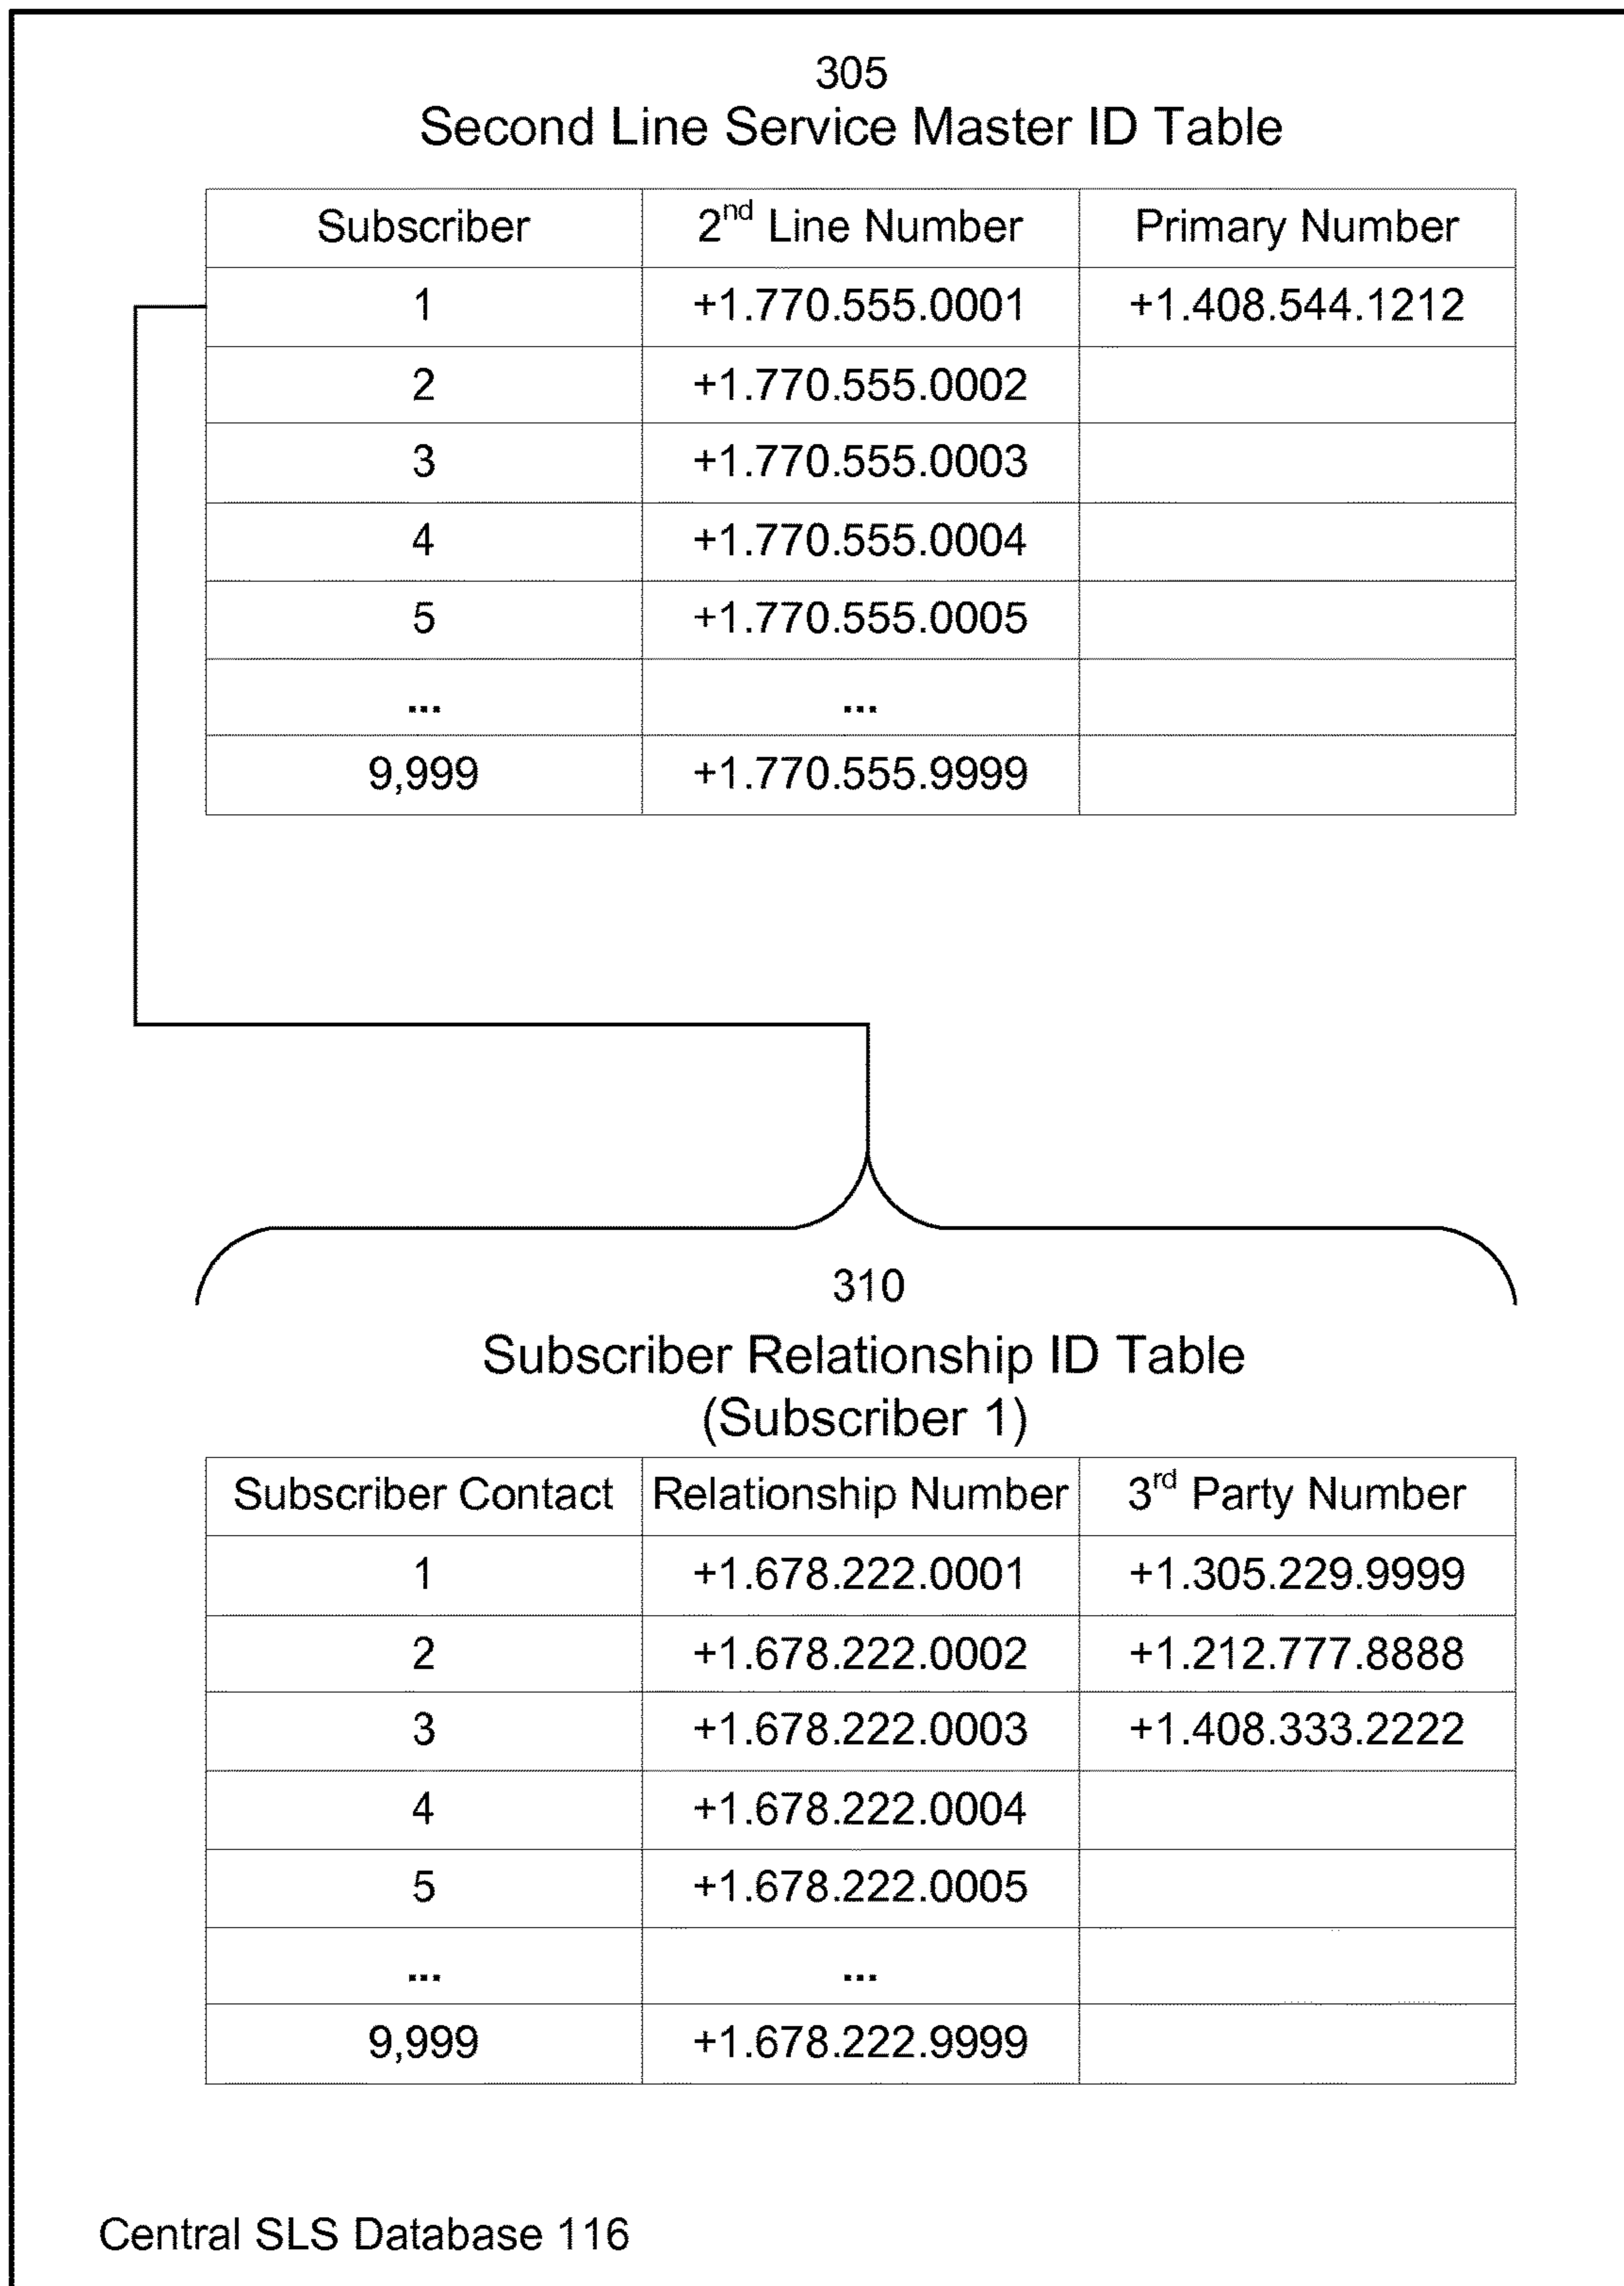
305
Second Line Service Master ID Table

| Subscriber | $2^{nd}$ Line Number | Primary Number |
|---|---|---|
| 1 | +1.770.555.0001 | +1.408.544.1212 |
| 2 | +1.770.555.0002 | |
| 3 | +1.770.555.0003 | |
| 4 | +1.770.555.0004 | |
| 5 | +1.770.555.0005 | |
| ... | ... | |
| 9,999 | +1.770.555.9999 | |

310
Subscriber Relationship ID Table
(Subscriber 1)

| Subscriber Contact | Relationship Number | $3^{rd}$ Party Number |
|---|---|---|
| 1 | +1.678.222.0001 | +1.305.229.9999 |
| 2 | +1.678.222.0002 | +1.212.777.8888 |
| 3 | +1.678.222.0003 | +1.408.333.2222 |
| 4 | +1.678.222.0004 | |
| 5 | +1.678.222.0005 | |
| ... | ... | |
| 9,999 | +1.678.222.9999 | |

Central SLS Database 116